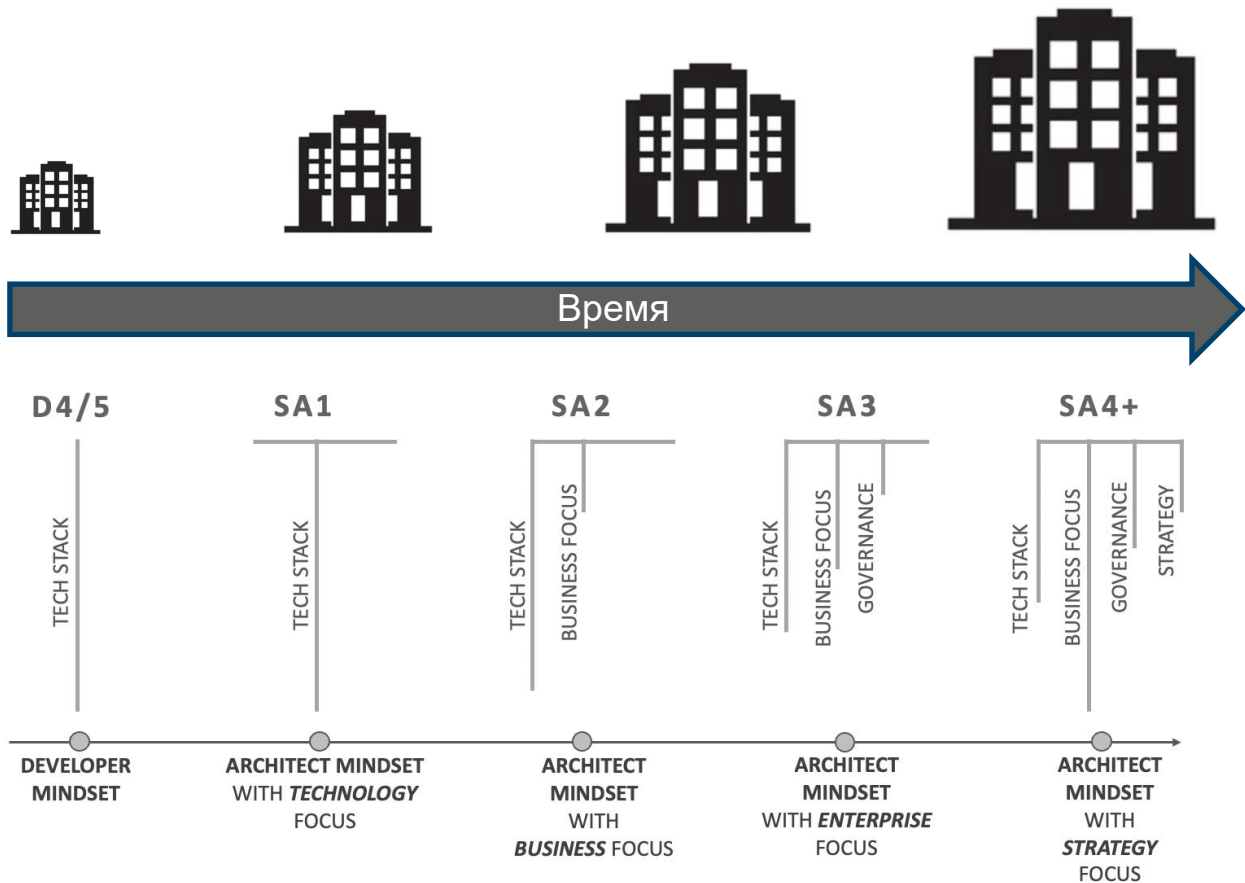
Время

D4/5

TECH STACK

DEVELOPER MINDSET

SA1

TECH STACK

ARCHITECT MINDSET WITH *TECHNOLOGY* FOCUS

SA2

TECH STACK

BUSINESS FOCUS

ARCHITECT MINDSET WITH *BUSINESS* FOCUS

SA3

TECH STACK

BUSINESS FOCUS

GOVERNANCE

ARCHITECT MINDSET WITH *ENTERPRISE* FOCUS

SA4+

TECH STACK

BUSINESS FOCUS

GOVERNANCE

STRATEGY

ARCHITECT MINDSET WITH *STRATEGY* FOCUS